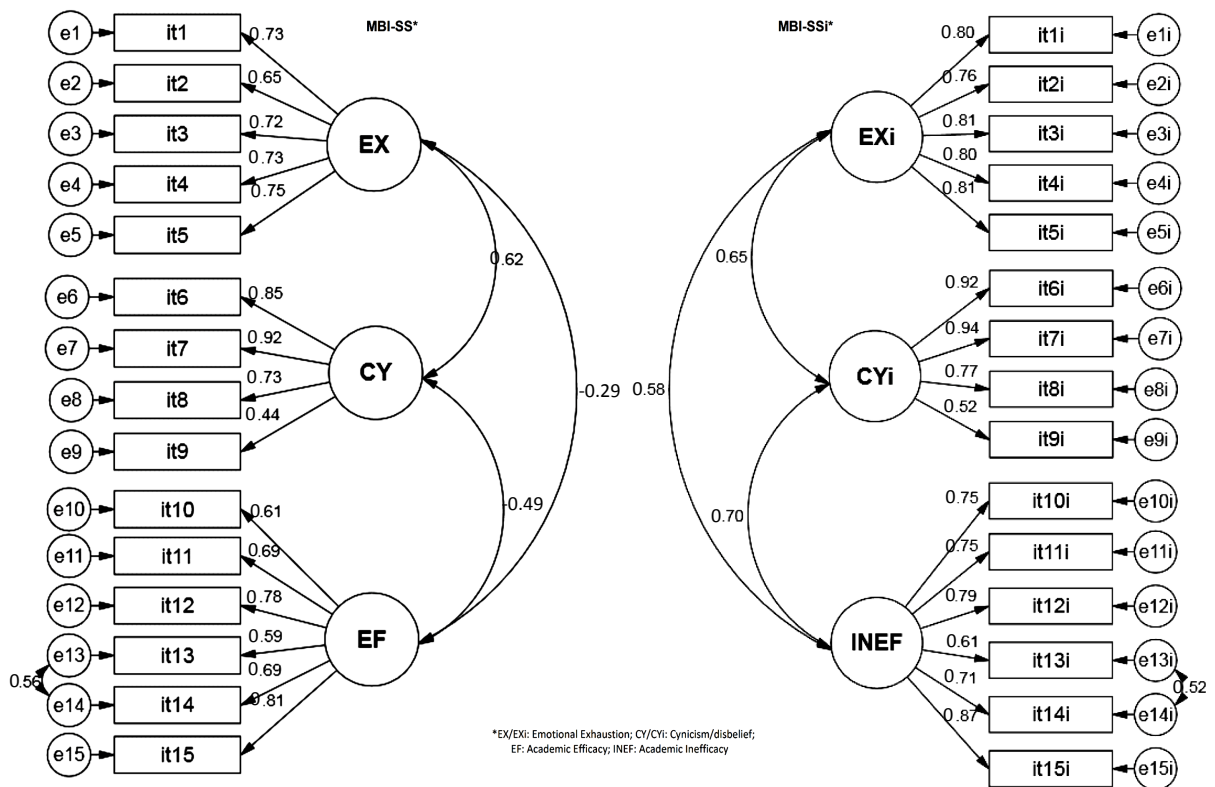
MBI-SS*

e1 it1 0.73
e2 it2 0.65
e3 it3 0.72
e4 it4 0.73
e5 it5 0.75
EX
e6 it6 0.85
e7 it7 0.92
e8 it8 0.73
e9 it9 0.44
CY
e10 it10 0.61
e11 it11 0.69
e12 it12 0.78
e13 it13 0.59
e14 it14 0.69
e15 it15 0.81
EF
0.56
0.62
-0.49
-0.29

MBI-SSi*

0.80 it1i e1i
0.76 it2i e2i
0.81 it3i e3i
0.80 it4i e4i
0.81 it5i e5i
EXi
0.92 it6i e6i
0.94 it7i e7i
0.77 it8i e8i
0.52 it9i e9i
CYi
0.75 it10i e10i
0.75 it11i e11i
0.79 it12i e12i
0.61 it13i e13i
0.71 it14i e14i
0.87 it15i e15i
INEF
0.52
0.65
0.70
0.58

*EX/EXi: Emotional Exhaustion; CY/CYi: Cynicism/disbelief; EF: Academic Efficacy; INEF: Academic Inefficacy